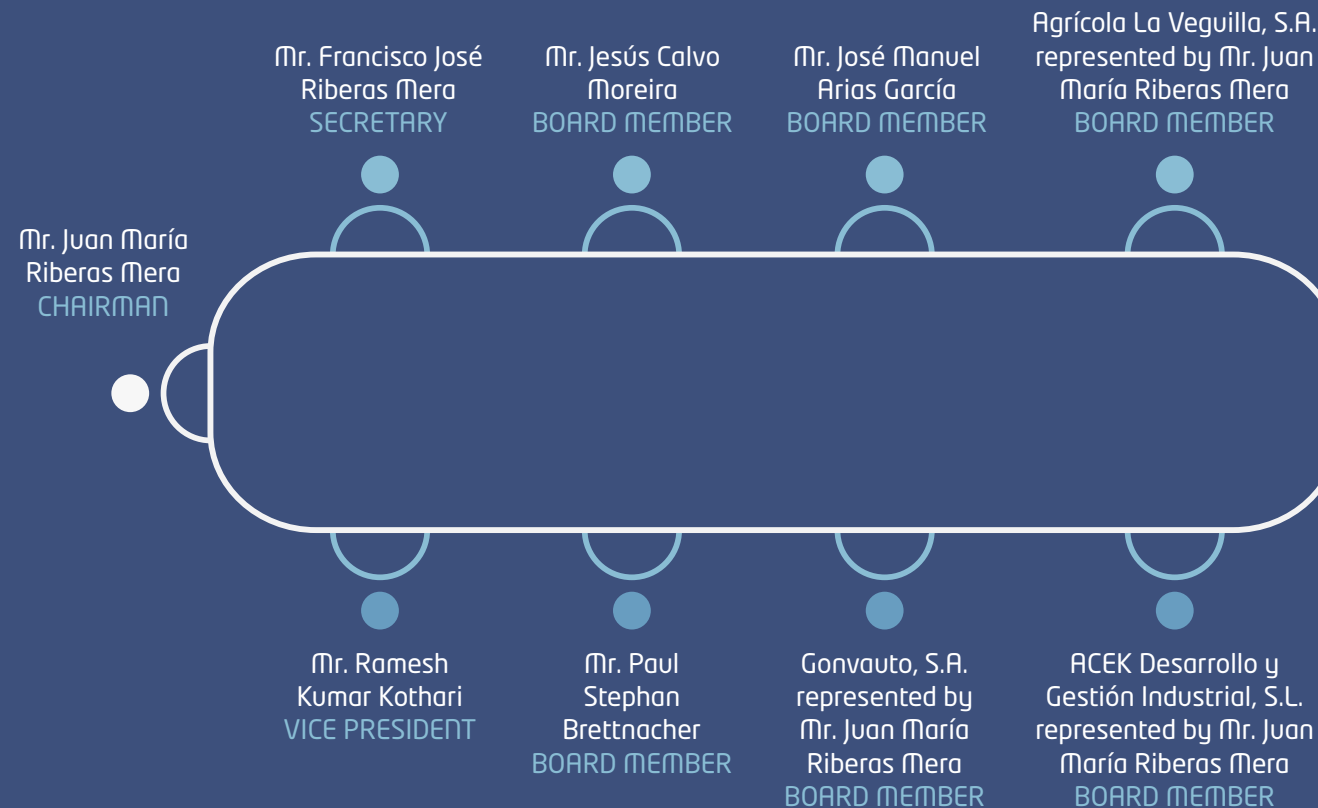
Mr. Francisco José Riberas Mera
SECRETARY

Mr. Jesús Calvo Moreira
BOARD MEMBER

Mr. José Manuel Arias García
BOARD MEMBER

Agrícola La Veguilla, S.A. represented by Mr. Juan María Riberas Mera
BOARD MEMBER

Mr. Juan María Riberas Mera
CHAIRMAN

Mr. Ramesh Kumar Kothari
VICE PRESIDENT

Mr. Paul Stephan Brettnacher
BOARD MEMBER

Gonvauto, S.A. represented by Mr. Juan María Riberas Mera
BOARD MEMBER

ACEK Desarrollo y Gestión Industrial, S.L. represented by Mr. Juan María Riberas Mera
BOARD MEMBER